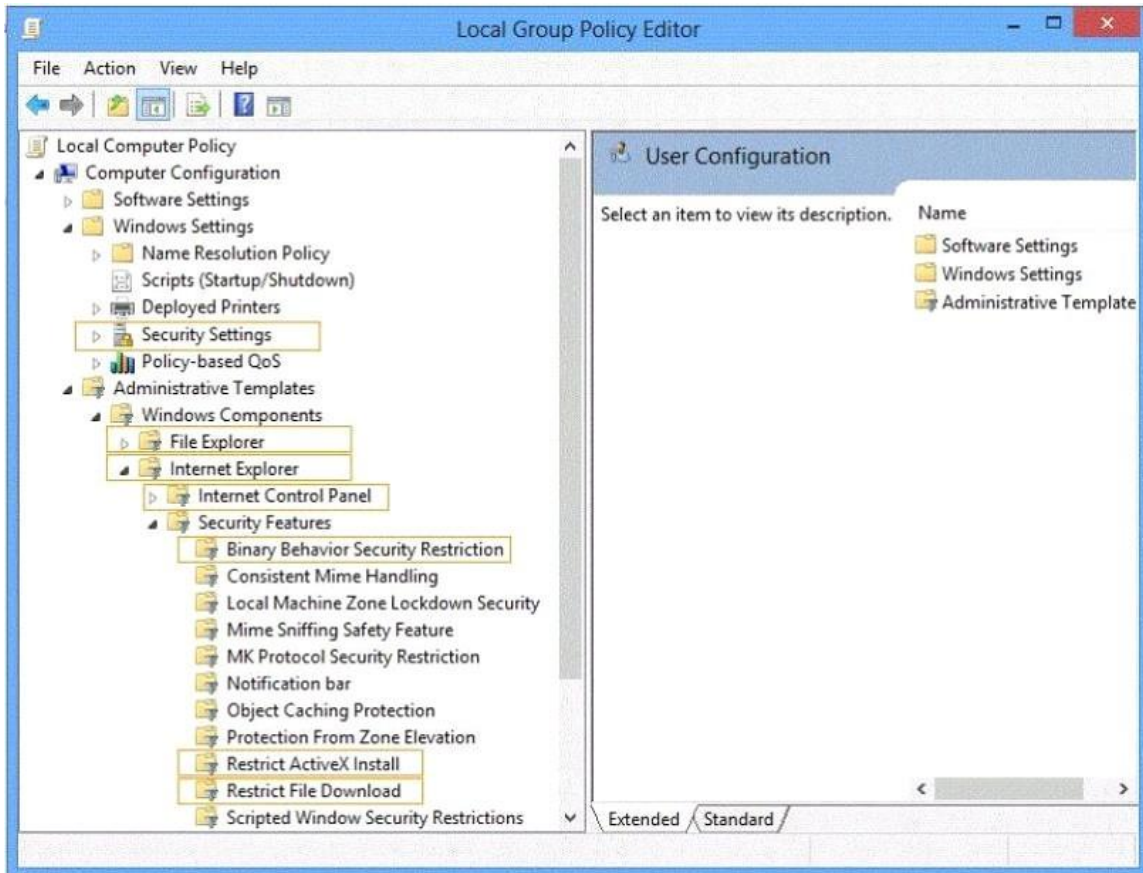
Local Group Policy Editor

File Action View Help

Local Computer Policy
Computer Configuration
Software Settings
Windows Settings
Name Resolution Policy
Scripts (Startup/Shutdown)
Deployed Printers
Security Settings
Policy-based QoS
Administrative Templates
Windows Components
File Explorer
Internet Explorer
Internet Control Panel
Security Features
Binary Behavior Security Restriction
Consistent Mime Handling
Local Machine Zone Lockdown Security
Mime Sniffing Safety Feature
MK Protocol Security Restriction
Notification bar
Object Caching Protection
Protection From Zone Elevation
Restrict ActiveX Install
Restrict File Download
Scripted Window Security Restrictions

User Configuration

Select an item to view its description.

Name
Software Settings
Windows Settings
Administrative Template

Extended Standard